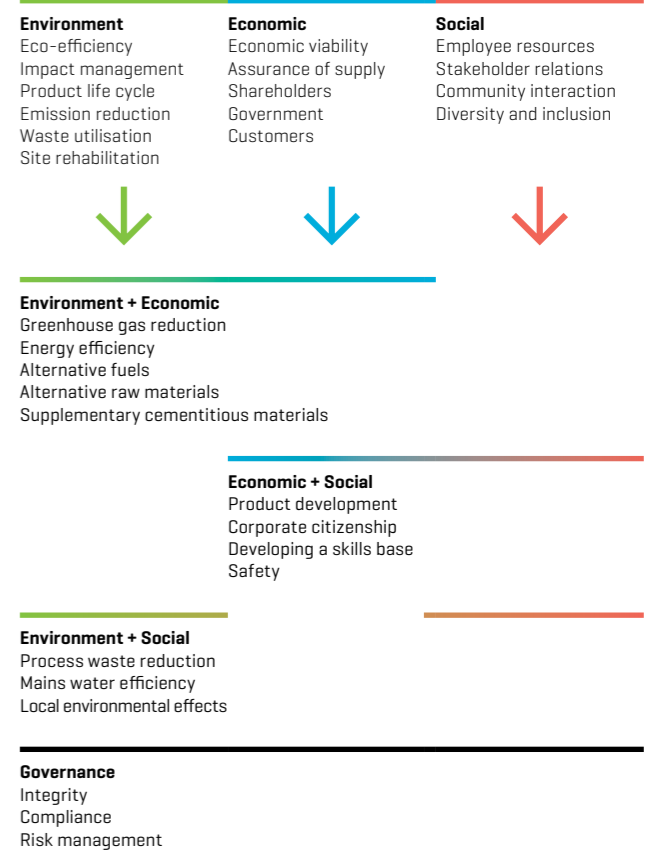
**Environment**
Eco-efficiency
Impact management
Product life cycle
Emission reduction
Waste utilisation
Site rehabilitation

**Economic**
Economic viability
Assurance of supply
Shareholders
Government
Customers

**Social**
Employee resources
Stakeholder relations
Community interaction
Diversity and inclusion

**Environment + Economic**
Greenhouse gas reduction
Energy efficiency
Alternative fuels
Alternative raw materials
Supplementary cementitious materials

**Economic + Social**
Product development
Corporate citizenship
Developing a skills base
Safety

**Environment + Social**
Process waste reduction
Mains water efficiency
Local environmental effects

**Governance**
Integrity
Compliance
Risk management